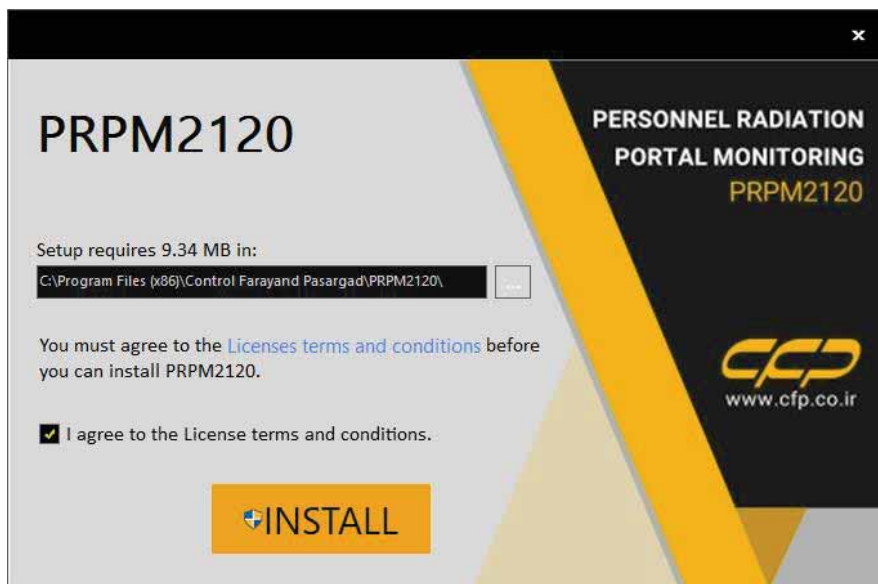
×

PRPM2120

PERSONNEL RADIATION
PORTAL MONITORING
PRPM2120

Setup requires 9.34 MB in:

C:\Program Files (x86)\Control Farayand Pasargad\PRPM2120\

...

You must agree to the Licenses terms and conditions before you can install PRPM2120.

cfp
www.cfp.co.ir

I agree to the License terms and conditions.

INSTALL